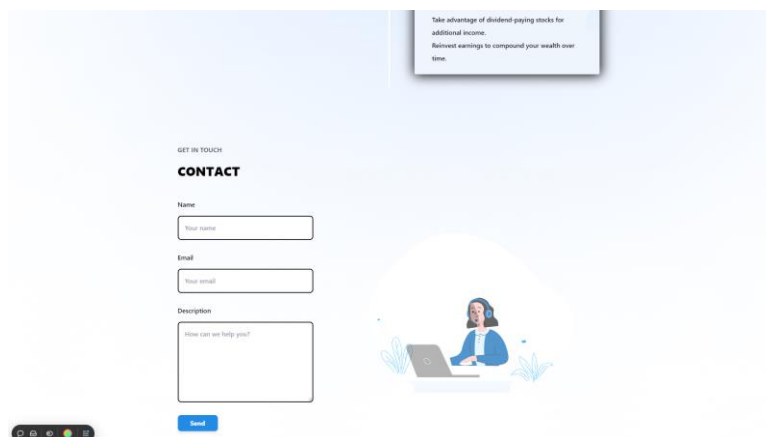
Take advantage of dividend-paying stocks for additional income.
Reinvest earnings to compound your wealth over time.

GET IN TOUCH

CONTACT

Name

Your name

Email

Your email

Description

How can we help you?

Send